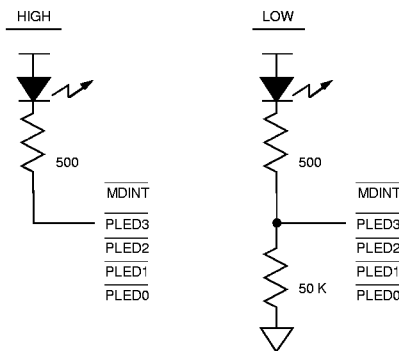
HIGH

500

$\overline{MDINT}$
$\overline{PLED3}$
$\overline{PLED2}$
$\overline{PLED1}$
$\overline{PLED0}$

LOW

500

50 K

$\overline{MDINT}$
$\overline{PLED3}$
$\overline{PLED2}$
$\overline{PLED1}$
$\overline{PLED0}$